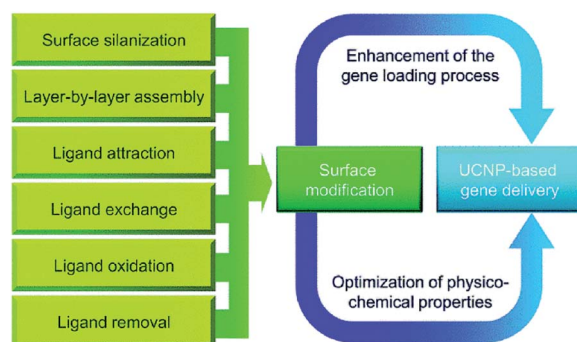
Surface silanization

Layer-by-layer assembly

Ligand attraction

Ligand exchange

Ligand oxidation

Ligand removal

Enhancement of the gene loading process

Surface modification

UCNP-based gene delivery

Optimization of physico-chemical properties